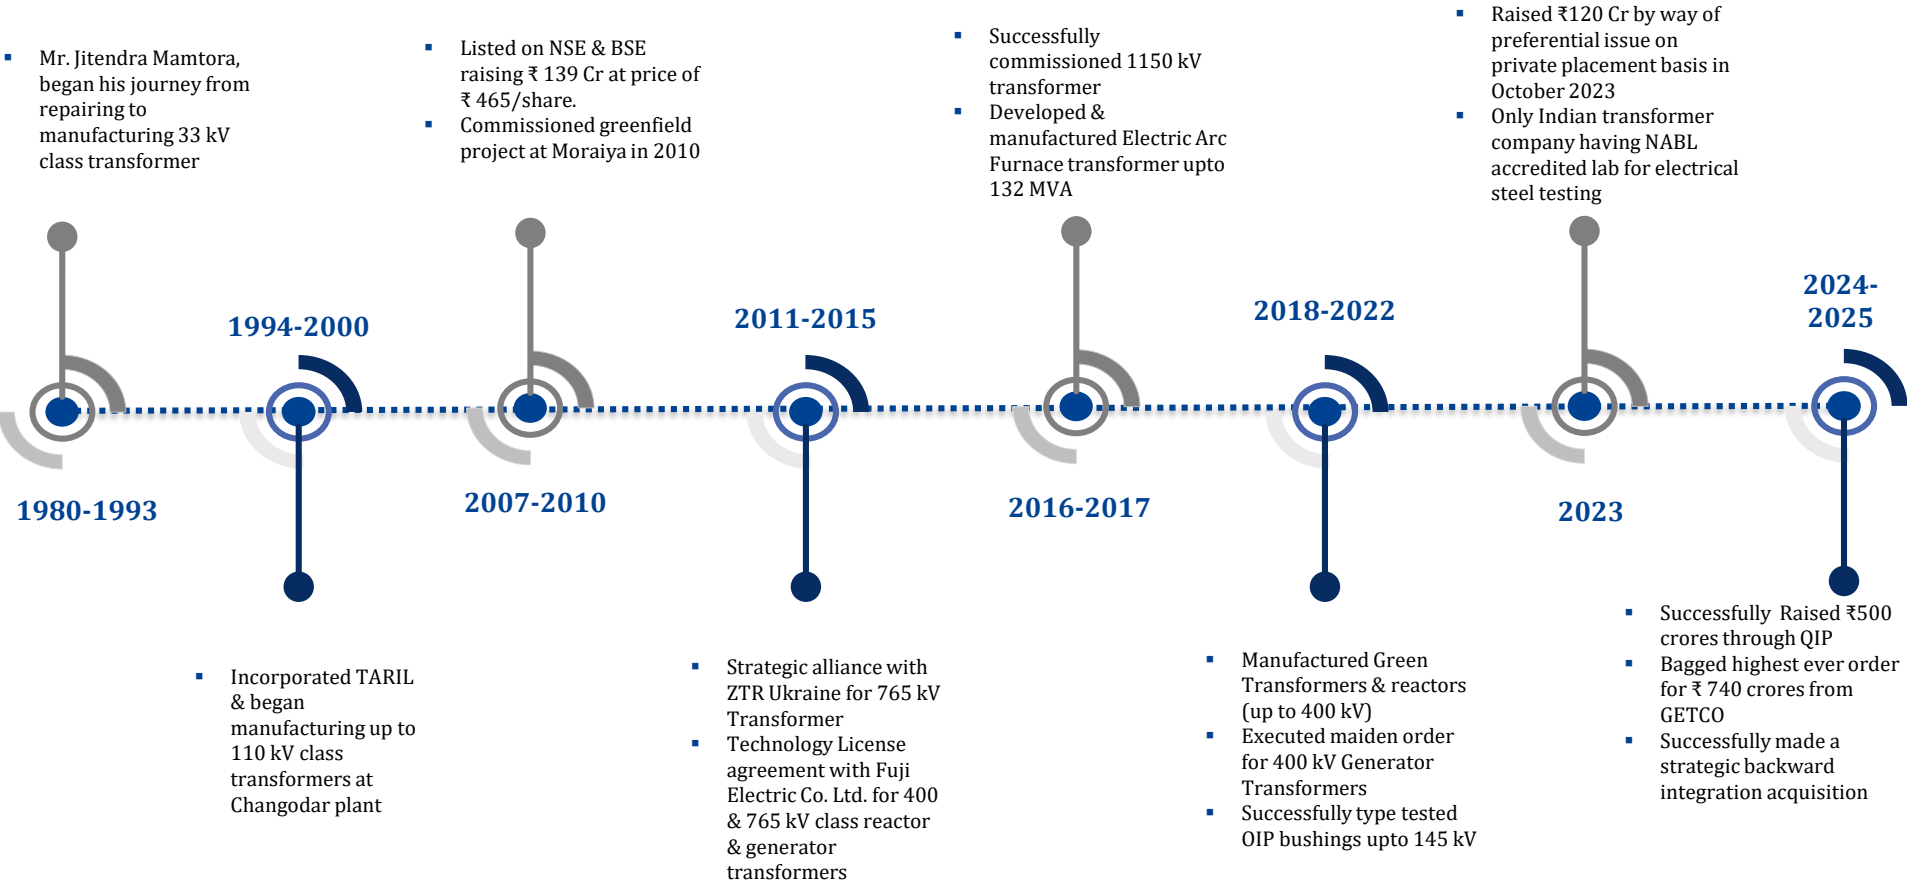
- Mr. Jitendra Mamtora, began his journey from repairing to manufacturing 33 kV class transformer

1980-1993

1994-2000

- Incorporated TARIL & began manufacturing up to 110 kV class transformers at Changodar plant

- Listed on NSE & BSE raising ₹ 139 Cr at price of ₹ 465/share.
- Commissioned greenfield project at Moraiya in 2010

2007-2010

2011-2015

- Strategic alliance with ZTR Ukraine for 765 kV Transformer
- Technology License agreement with Fuji Electric Co. Ltd. for 400 & 765 kV class reactor & generator transformers

- Successfully commissioned 1150 kV transformer
- Developed & manufactured Electric Arc Furnace transformer upto 132 MVA

2016-2017

2018-2022

- Manufactured Green Transformers & reactors (up to 400 kV)
- Executed maiden order for 400 kV Generator Transformers
- Successfully type tested OIP bushings upto 145 kV

- Raised ₹120 Cr by way of preferential issue on private placement basis in October 2023
- Only Indian transformer company having NABL accredited lab for electrical steel testing

2023

2024-2025

- Successfully Raised ₹500 crores through QIP
- Bagged highest ever order for ₹ 740 crores from GETCO
- Successfully made a strategic backward integration acquisition